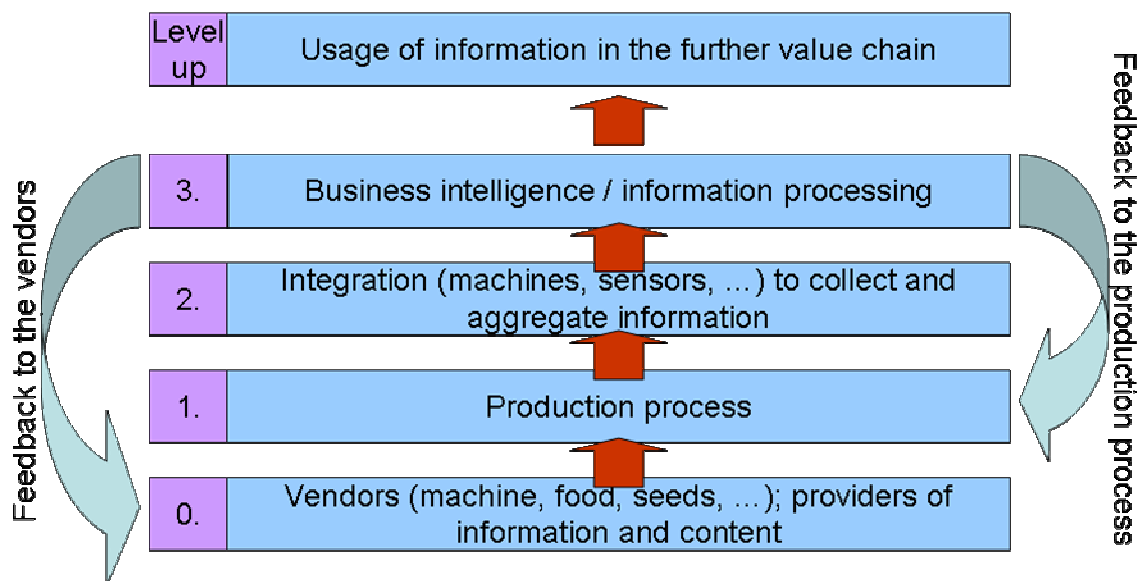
| Level up | Usage of information in the further value chain |
|---|---|
| 3. | Business intelligence / information processing |
| 2. | Integration (machines, sensors, …) to collect and aggregate information |
| 1. | Production process |
| 0. | Vendors (machine, food, seeds, …); providers of information and content |

Feedback to the vendors

Feedback to the production process